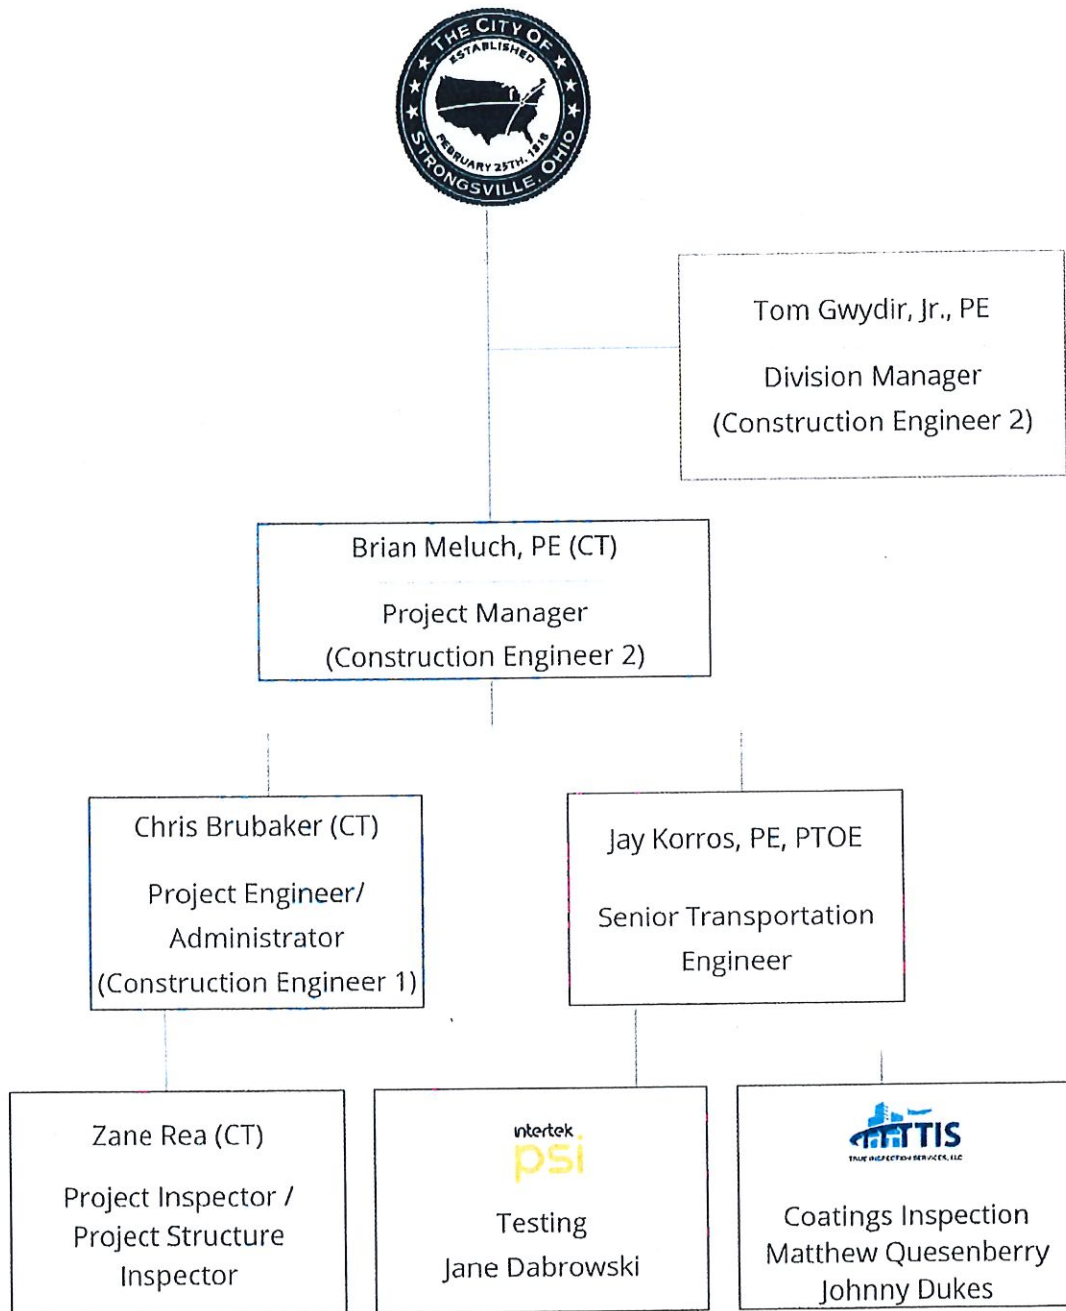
THE CITY OF
ESTABLISHED
FEBRUARY 25TH, 1818
STRONGSVILLE, OHIO

Tom Gwydir, Jr., PE

Division Manager
(Construction Engineer 2)

Brian Meluch, PE (CT)

Project Manager
(Construction Engineer 2)

Chris Brubaker (CT)

Project Engineer/
Administrator
(Construction Engineer 1)

Jay Korros, PE, PTOE

Senior Transportation
Engineer

Zane Rea (CT)

Project Inspector /
Project Structure
Inspector

intertek
psi

Testing
Jane Dabrowski

TTIS
TRUE INSPECTION SERVICES, LLC

Coatings Inspection
Matthew Quesenberry
Johnny Dukes